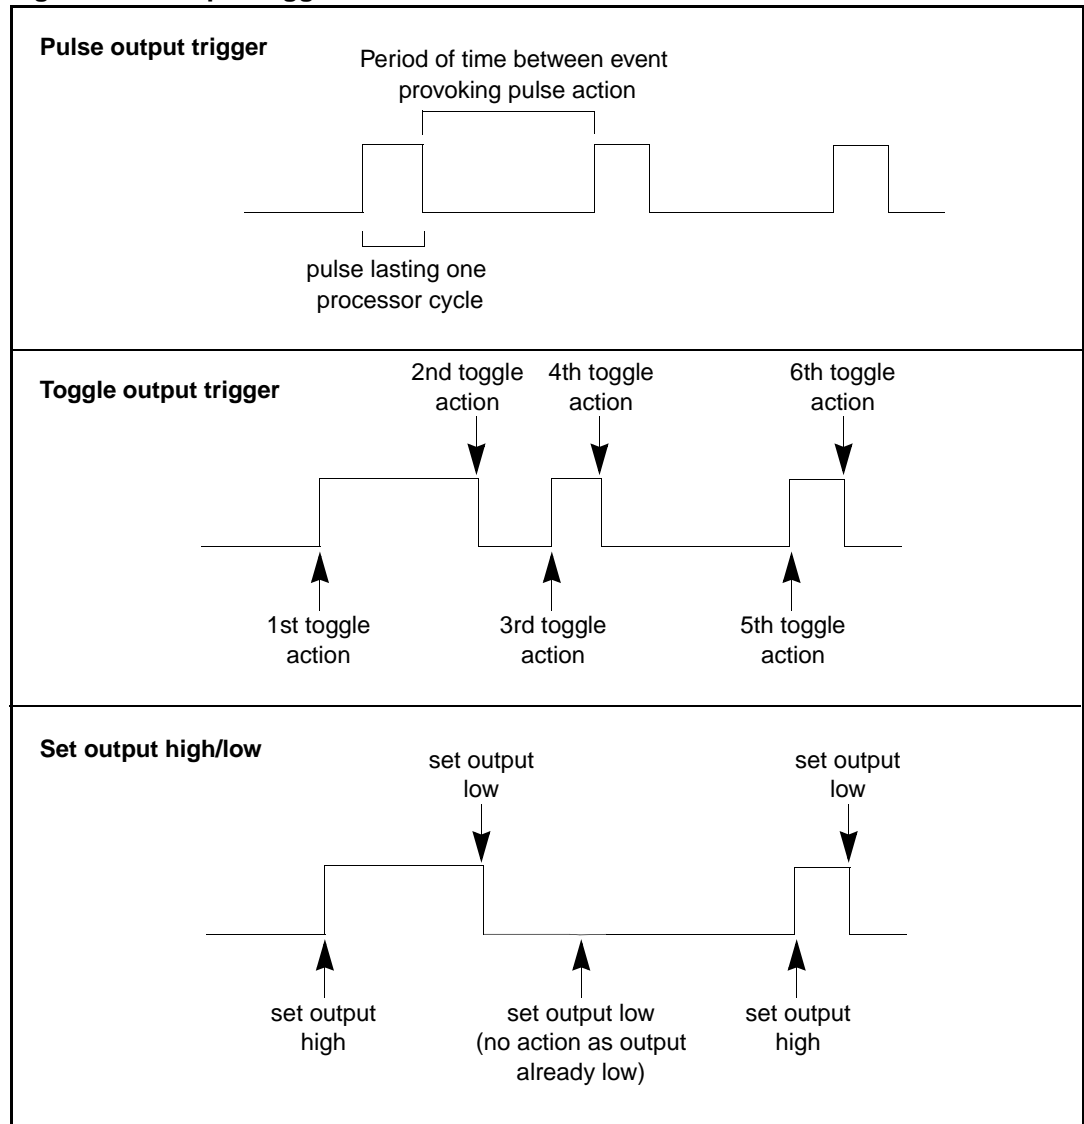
Pulse output trigger

Period of time between event provoking pulse action

pulse lasting one processor cycle

Toggle output trigger

2nd toggle action

4th toggle action

6th toggle action

1st toggle action

3rd toggle action

5th toggle action

Set output high/low

set output low

set output low

set output high

set output low (no action as output already low)

set output high